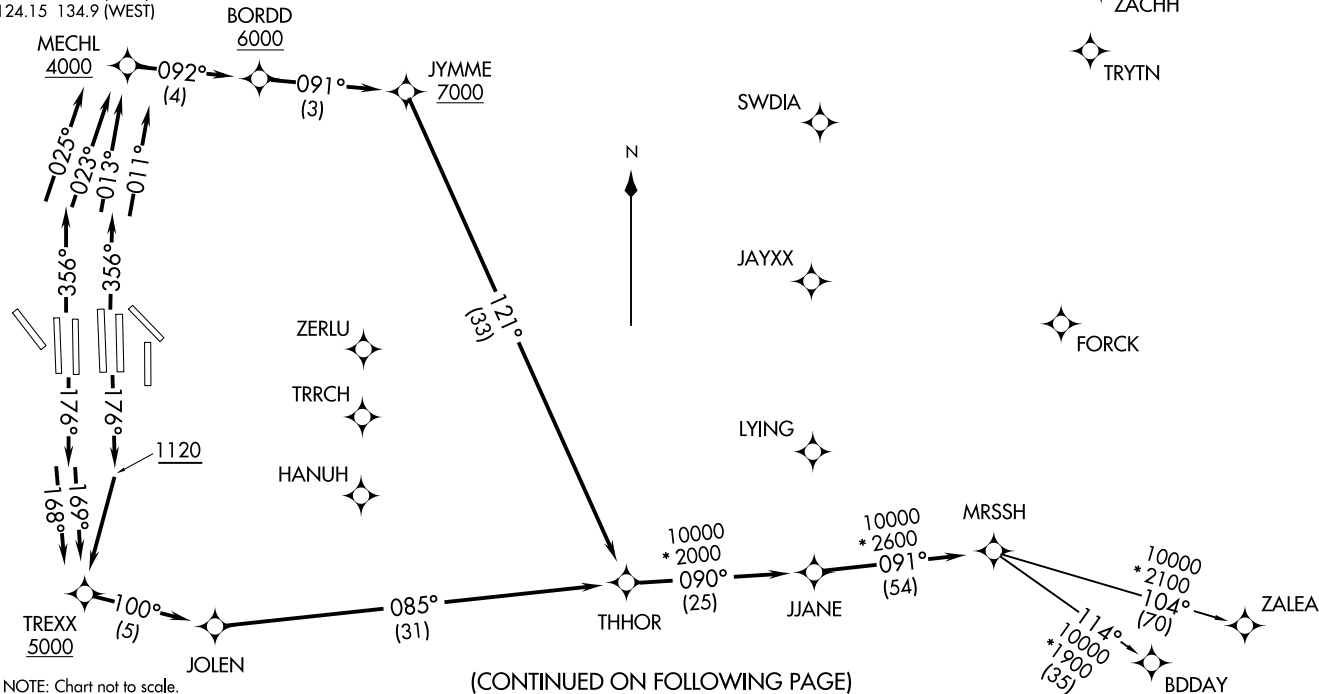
124.15 134.9 (WEST)

BORDD
6000

ZACHH

MECHL
4000

092°
(4)

091°
(3)

JYMME
7000

TRYTN

SWDIA

N

025°
023°
013°
011°

356°
356°

JAYXX

121°
(33)

ZERLU

FORCK

TRRCH

176°
176°

LYING

1120

HANUH

188°
169°

10000
* 2000
090°
(25)

10000
* 2600
091°
(54)

MRSSH

10000
* 2100
104°
(70)

TREXX
5000

100°
(5)

085°
(31)

THHOR

JJANE

ZALEA

114°
10000
*1900
(35)

JOLEN

BDDAY

NOTE: Chart not to scale.

(CONTINUED ON FOLLOWING PAGE)